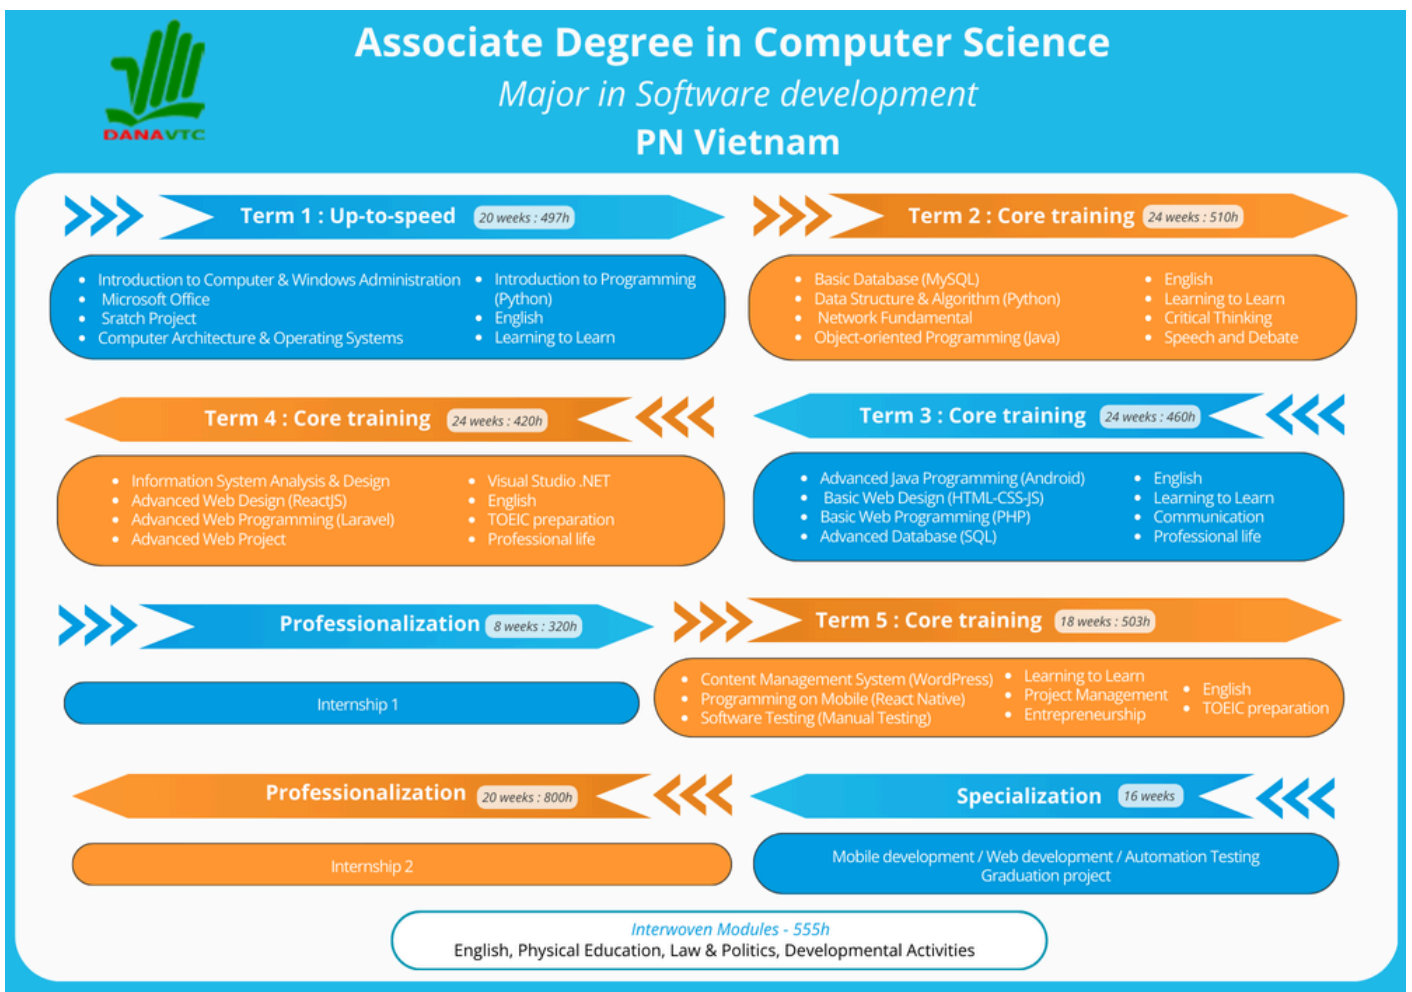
DANAVTC

Associate Degree in Computer Science

Major in Software development

PN Vietnam

Term 1 : Up-to-speed 20 weeks : 497h

- Introduction to Computer & Windows Administration
- Microsoft Office
- Sratch Project
- Computer Architecture & Operating Systems
- Introduction to Programming (Python)
- English
- Learning to Learn

Term 2 : Core training 24 weeks : 510h

- Basic Database (MySQL)
- Data Structure & Algorithm (Python)
- Network Fundamental
- Object-oriented Programming (Java)
- English
- Learning to Learn
- Critical Thinking
- Speech and Debate

Term 4 : Core training 24 weeks : 420h

- Information System Analysis & Design
- Advanced Web Design (ReactJS)
- Advanced Web Programming (Laravel)
- Advanced Web Project
- Visual Studio .NET
- English
- TOEIC preparation
- Professional life

Term 3 : Core training 24 weeks : 460h

- Advanced Java Programming (Android)
- Basic Web Design (HTML-CSS-JS)
- Basic Web Programming (PHP)
- Advanced Database (SQL)
- English
- Learning to Learn
- Communication
- Professional life

Professionalization 8 weeks : 320h

Internship 1

Term 5 : Core training 18 weeks : 503h

- Content Management System (WordPress)
- Programming on Mobile (React Native)
- Software Testing (Manual Testing)
- Learning to Learn
- Project Management
- Entrepreneurship
- English
- TOEIC preparation

Professionalization 20 weeks : 800h

Internship 2

Specialization 16 weeks

Mobile development / Web development / Automation Testing
Graduation project

Interwoven Modules - 555h
English, Physical Education, Law & Politics, Developmental Activities